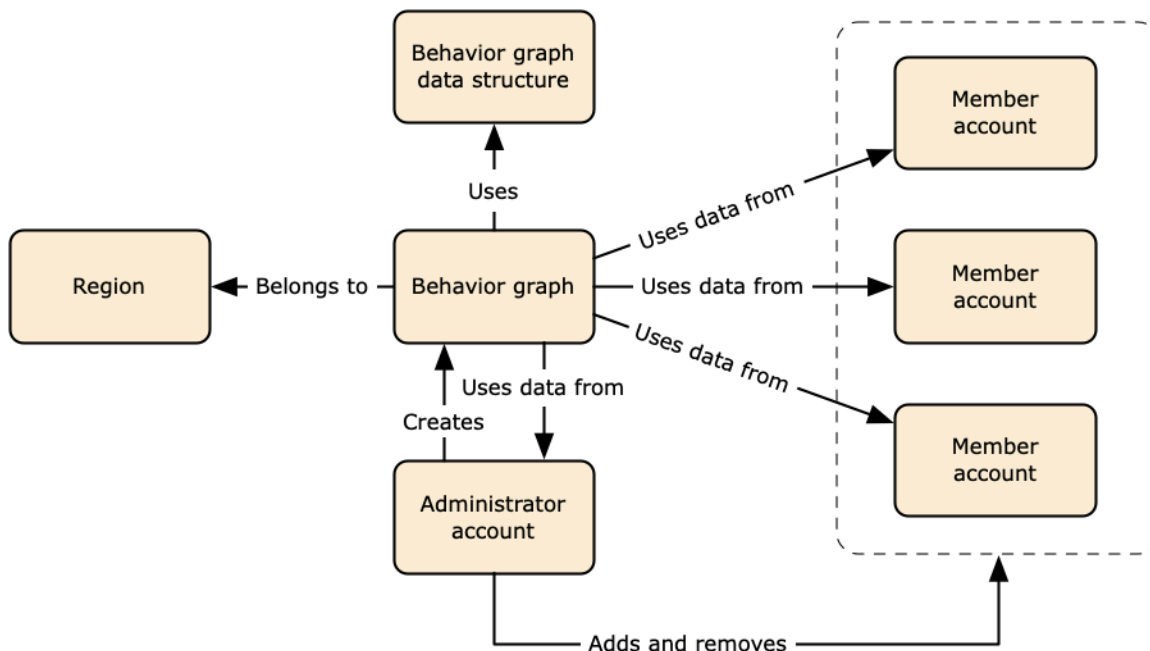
Behavior graph data structure

Uses

Region

Belongs to

Behavior graph

Uses data from

Uses data from

Uses data from

Member account

Member account

Member account

Uses data from

Creates

Administrator account

Adds and removes